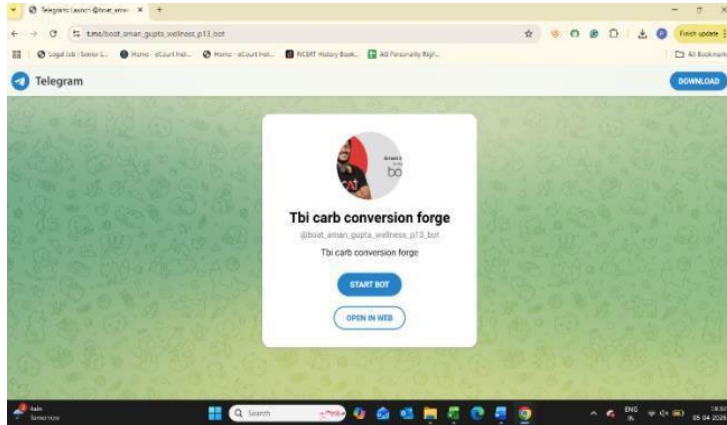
Telegram: Launch @boat_aman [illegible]
t.me/boat_aman_gupta_wellness_p13_bot
Finish update
Legal Job | Senior L... Home - eCourt Indi... Home - eCourt Indi... NCERT History Book... All Personality Righ...
All Bookmarks
Telegram
DOWNLOAD
bo
Tbi carb conversion forge
@boat_aman_gupta_wellness_p13_bot
Tbi carb conversion forge
START BOT
OPEN IN WEB
Rain
Tomorrow
Search
ENG
IN
05-04-2025